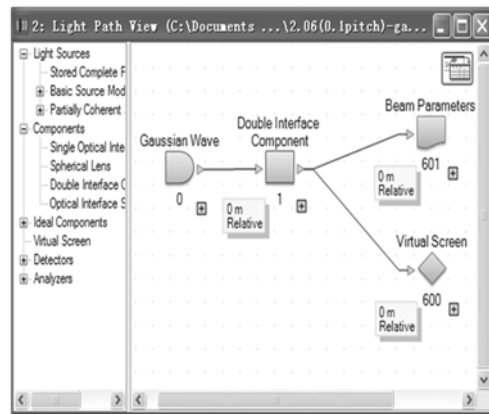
2: Light Path View (C:\Documents ...\2.06(0.1pitch)-ga...

Light Sources
Stored Complete F
Basic Source Mod
Partially Coherent
Components
Single Optical Inte
Spherical Lens
Double Interface C
Optical Interface S
Ideal Components
Virtual Screen
Detectors
Analyzers

Gaussian Wave
0
Double Interface Component
1
0 m
Relative
Beam Parameters
601
0 m
Relative
Virtual Screen
600
0 m
Relative